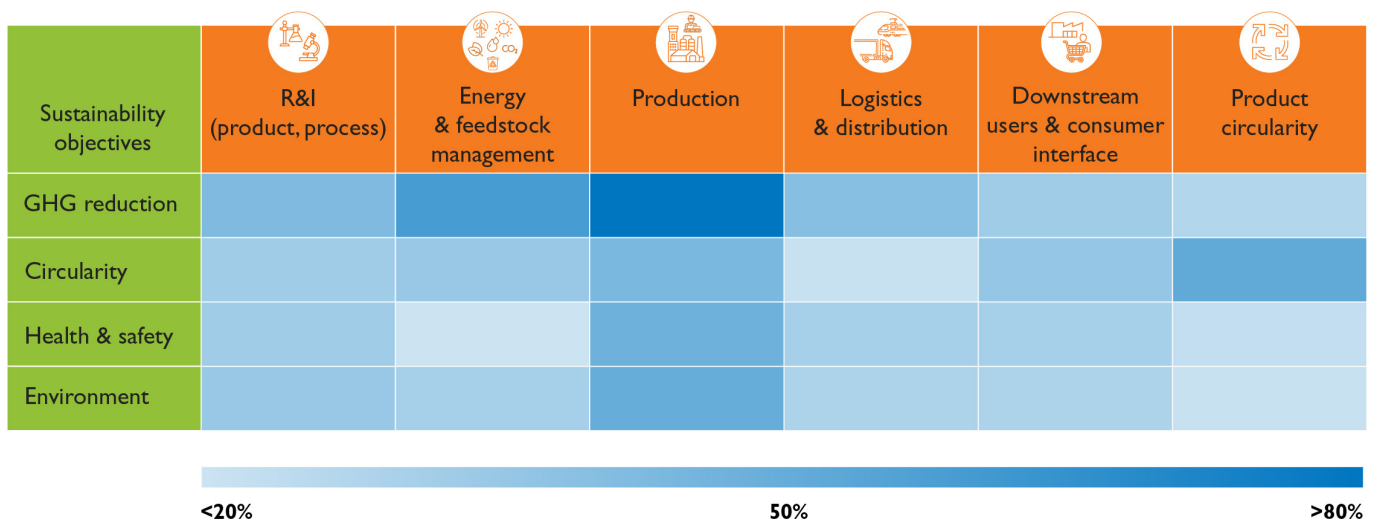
| Sustainability objectives | R&I (product, process) | Energy & feedstock management | Production | Logistics & distribution | Downstream users & consumer interface | Product circularity |
|---|---|---|---|---|---|---|
| GHG reduction | | | | | | |
| Circularity | | | | | | |
| Health & safety | | | | | | |
| Environment | | | | | | |

<20%

50%

>80%